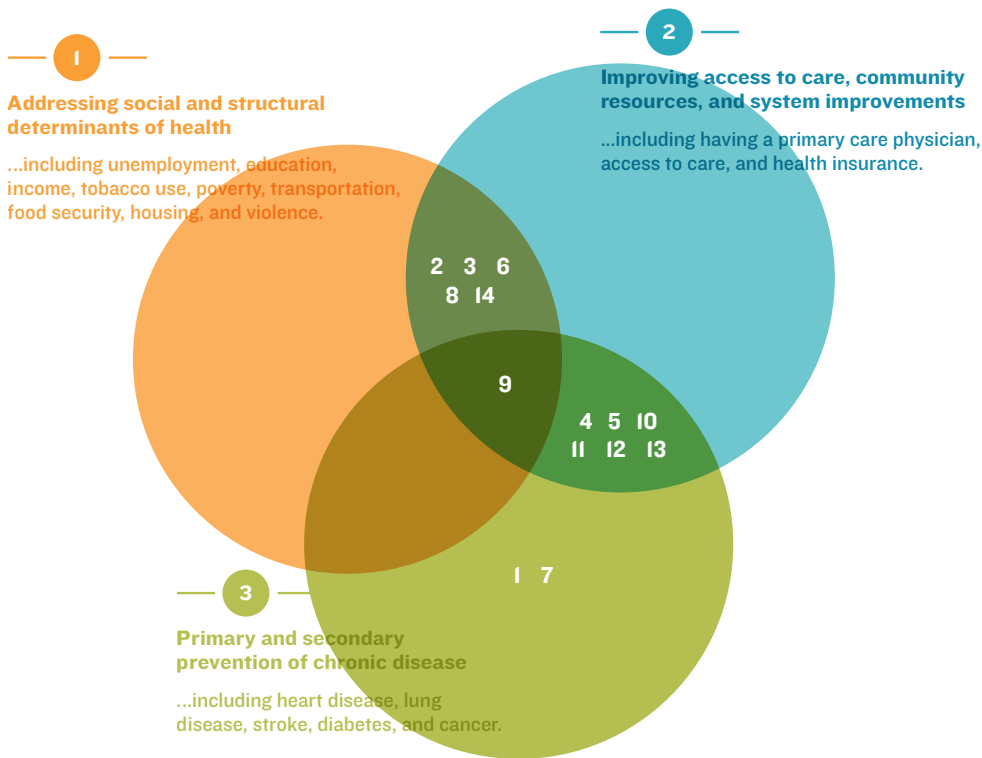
1

Addressing social and structural determinants of health

...including unemployment, education, income, tobacco use, poverty, transportation, food security, housing, and violence.

2

Improving access to care, community resources, and system improvements

...including having a primary care physician, access to care, and health insurance.

2 3 6
8 14

9

4 5 10
11 12 13

1 7

3

Primary and secondary prevention of chronic disease

...including heart disease, lung disease, stroke, diabetes, and cancer.